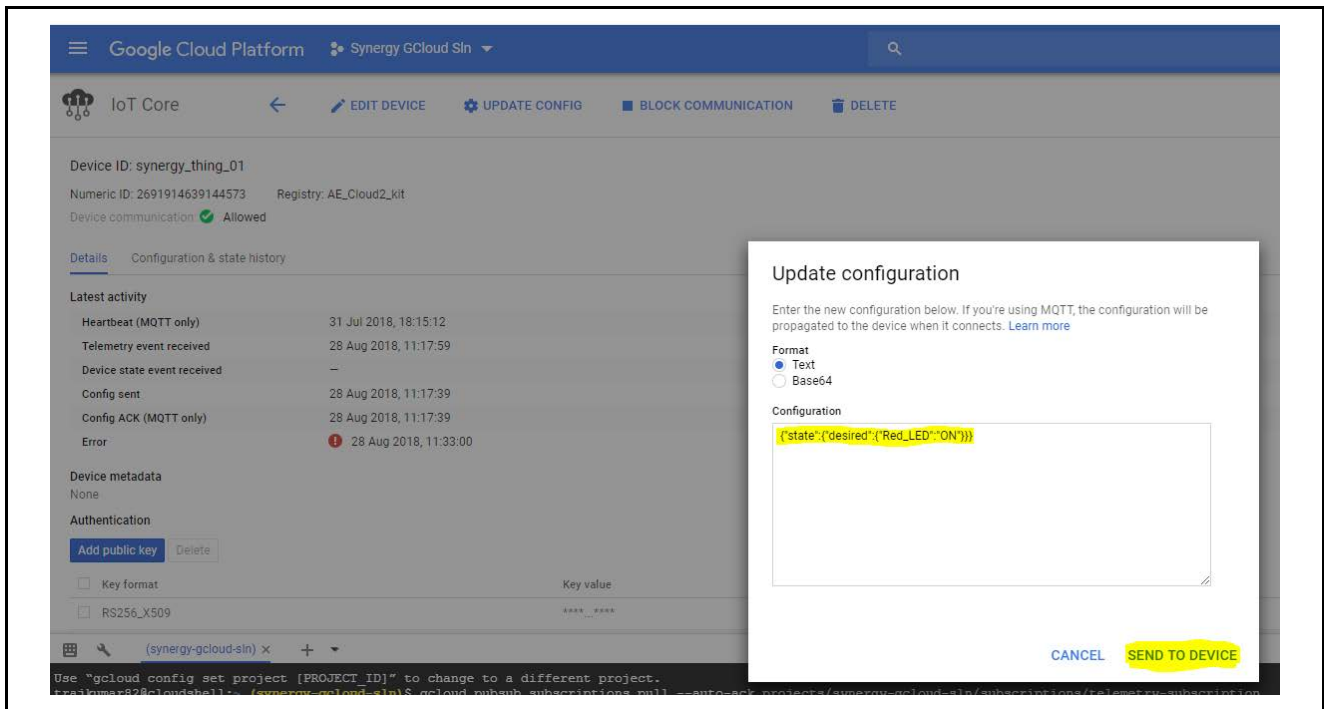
Google Cloud Platform Synergy GCloud Sln

IoT Core EDIT DEVICE UPDATE CONFIG BLOCK COMMUNICATION DELETE

Device ID: synergy_thing_01
Numeric ID: 2691914639144573 Registry: AE_Cloud2_kit
Device communication: Allowed

Details Configuration & state history

Latest activity

| | |
|---|---|
| Heartbeat (MQTT only) | 31 Jul 2018, 18:15:12 |
| Telemetry event received | 28 Aug 2018, 11:17:59 |
| Device state event received | – |
| Config sent | 28 Aug 2018, 11:17:39 |
| Config ACK (MQTT only) | 28 Aug 2018, 11:17:39 |
| Error | 28 Aug 2018, 11:33:00 |

Device metadata
None

Authentication
Add public key Delete

| Key format | Key value |
|---|---|
| RS256_X509 | \*\*\*\* \*\*\*\* |

(synergy-gcloud-sln) ×
Use "gcloud config set project [PROJECT_ID]" to change to a different project.
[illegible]

Update configuration

Enter the new configuration below. If you're using MQTT, the configuration will be propagated to the device when it connects. Learn more

Format
Text
Base64

Configuration
{"state":{"desired":{"Red_LED":"ON"}}}

CANCEL SEND TO DEVICE